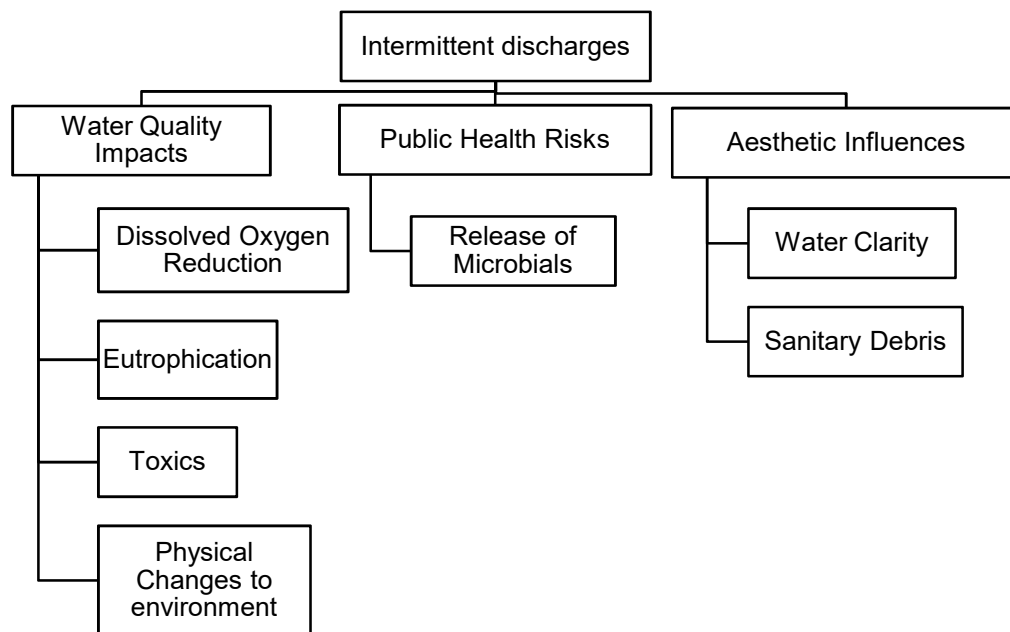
Intermittent discharges

Water Quality Impacts

Dissolved Oxygen Reduction

Eutrophication

Toxics

Physical Changes to environment

Public Health Risks

Release of Microbials

Aesthetic Influences

Water Clarity

Sanitary Debris